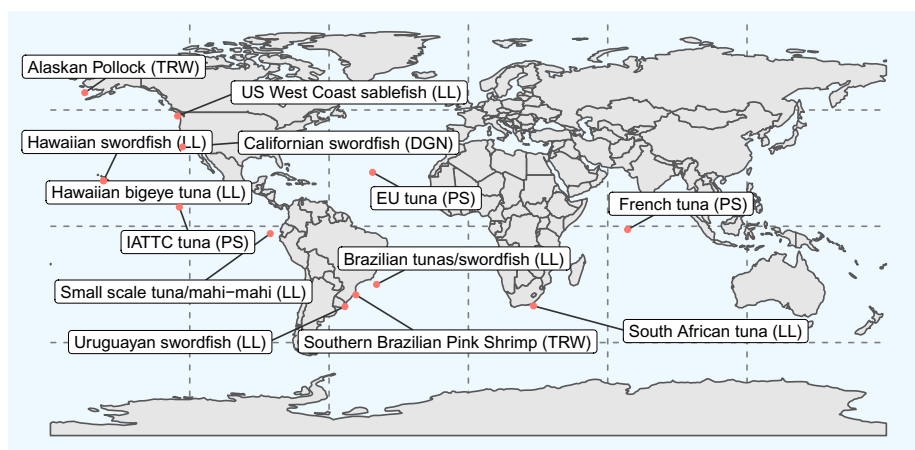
Alaskan Pollock (TRW)
US West Coast sablefish (LL)
Hawaiian swordfish (LL)
Californian swordfish (DGN)
Hawaiian bigeye tuna (LL)
EU tuna (PS)
French tuna (PS)
IATTC tuna (PS)
Brazilian tunas/swordfish (LL)
Small scale tuna/mahi−mahi (LL)
South African tuna (LL)
Uruguayan swordfish (LL)
Southern Brazilian Pink Shrimp (TRW)